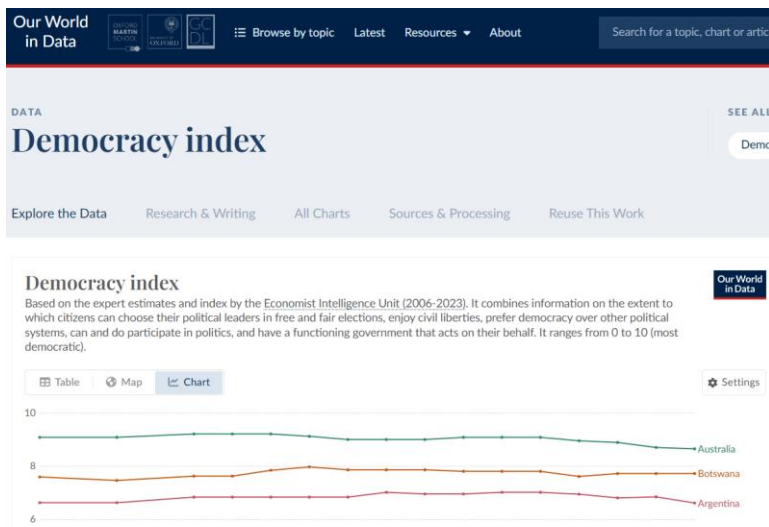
Our World in Data

OXFORD MARTIN SCHOOL

UNIVERSITY OF OXFORD

GCDL

Browse by topic   Latest   Resources   About

Search for a topic, chart or artic

DATA

Democracy index

SEE ALL

Demo

Explore the Data   Research & Writing   All Charts   Sources & Processing   Reuse This Work

Democracy index

Based on the expert estimates and index by the Economist Intelligence Unit (2006-2023). It combines information on the extent to which citizens can choose their political leaders in free and fair elections, enjoy civil liberties, prefer democracy over other political systems, can and do participate in politics, and have a functioning government that acts on their behalf. It ranges from 0 to 10 (most democratic).

Our World in Data

Table   Map   Chart

Settings

10

8

6

Australia

Botswana

Argentina